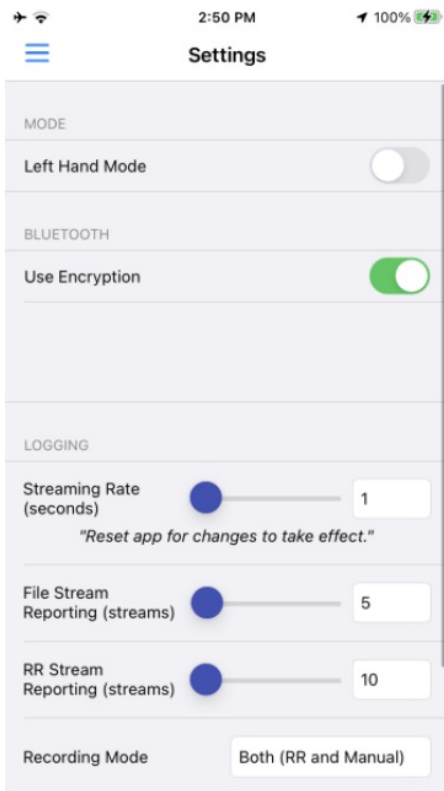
2:50 PM
100%

Settings

MODE

Left Hand Mode

BLUETOOTH

Use Encryption

LOGGING

Streaming Rate (seconds)

1

"Reset app for changes to take effect."

File Stream Reporting (streams)

5

RR Stream Reporting (streams)

10

Recording Mode

Both (RR and Manual)